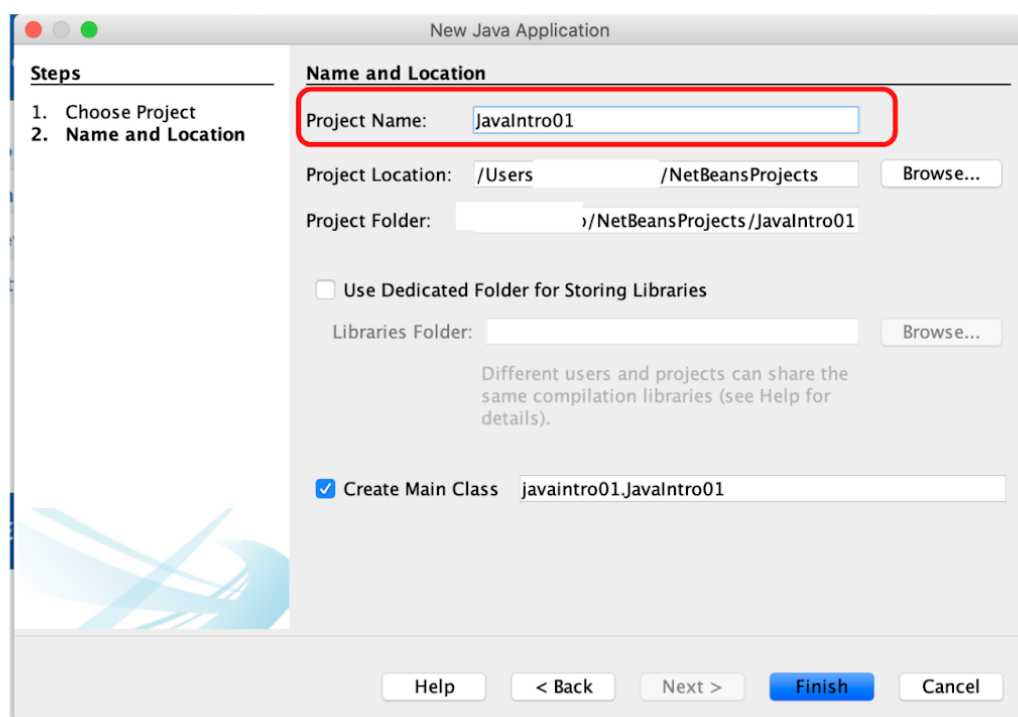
New Java Application

Steps

1. Choose Project
2. Name and Location

Name and Location

Project Name: JavaIntro01

Project Location: /Users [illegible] /NetBeansProjects

Browse...

Project Folder: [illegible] /NetBeansProjects/JavaIntro01

Use Dedicated Folder for Storing Libraries

Libraries Folder:

Browse...

Different users and projects can share the same compilation libraries (see Help for details).

Create Main Class javaintro01.JavaIntro01

Help

< Back

Next >

Finish

Cancel